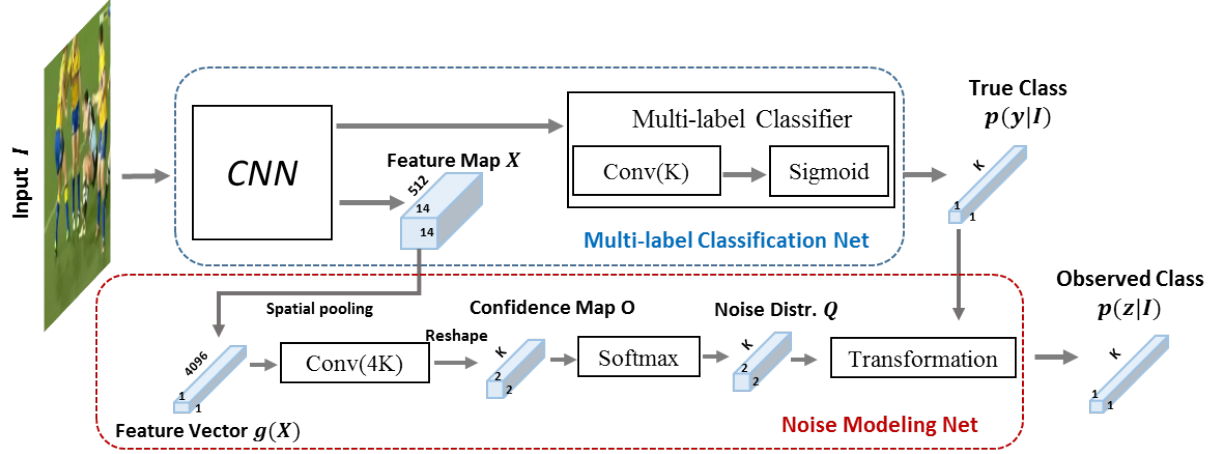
Input $I$

CNN

Feature Map $X$

512

14

14

Multi-label Classifier

Conv(K)

Sigmoid

Multi-label Classification Net

True Class
$p(y|I)$

K

1

1

Spatial pooling

4096

1

1

Feature Vector $g(X)$

Conv(4K)

Reshape

Confidence Map O

K

2

2

Softmax

Noise Distr. $Q$

K

2

2

Transformation

Noise Modeling Net

Observed Class
$p(z|I)$

K

1

1